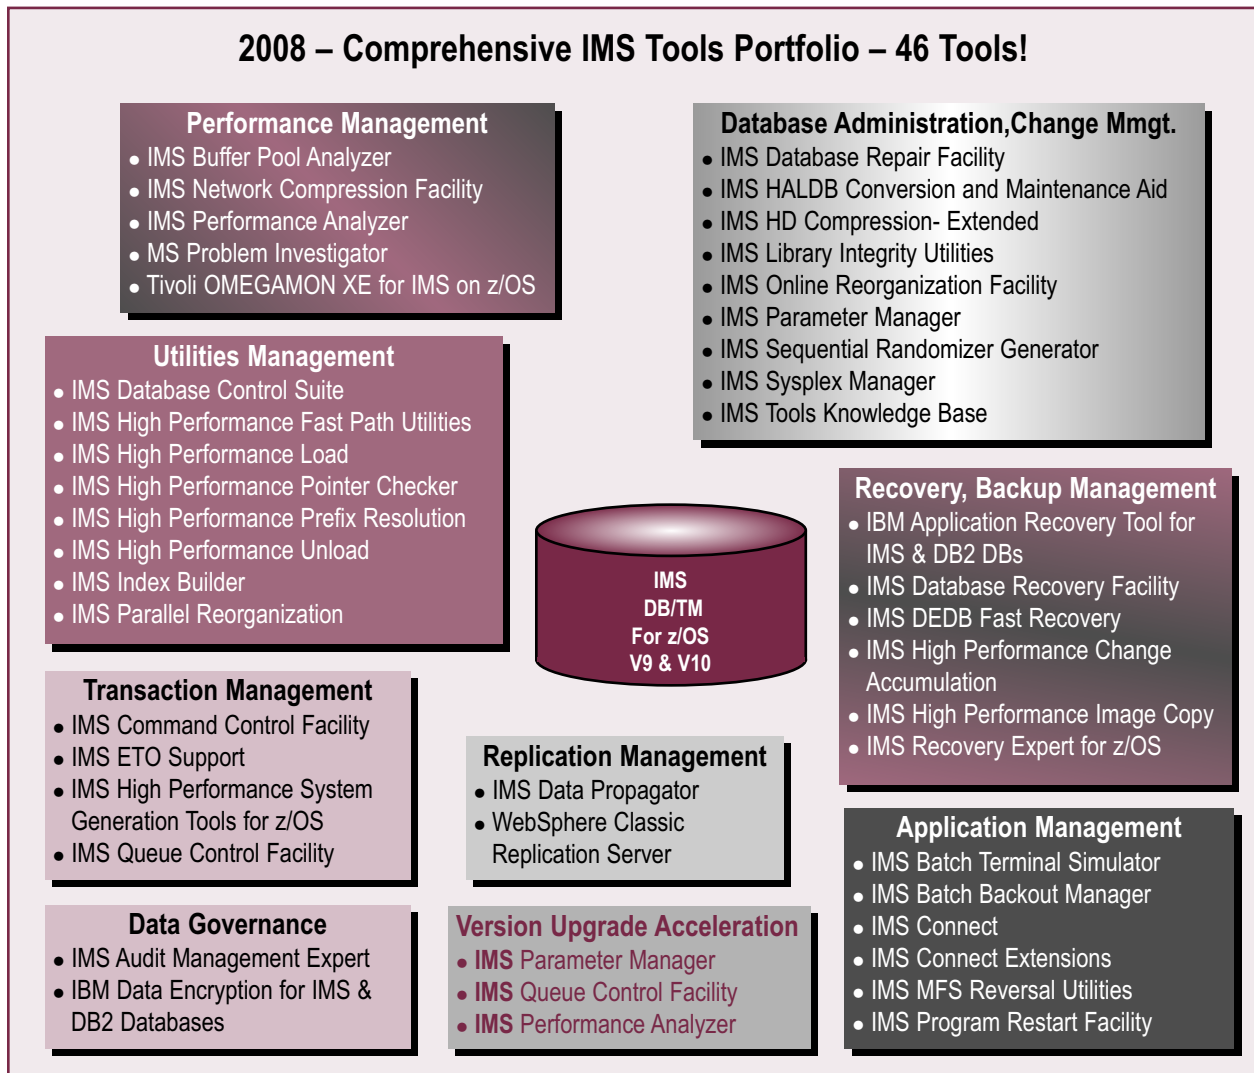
2008 – Comprehensive IMS Tools Portfolio – 46 Tools!

Performance Management
• IMS Buffer Pool Analyzer
• IMS Network Compression Facility
• IMS Performance Analyzer
• MS Problem Investigator
• Tivoli OMEGAMON XE for IMS on z/OS

Utilities Management
• IMS Database Control Suite
• IMS High Performance Fast Path Utilities
• IMS High Performance Load
• IMS High Performance Pointer Checker
• IMS High Performance Prefix Resolution
• IMS High Performance Unload
• IMS Index Builder
• IMS Parallel Reorganization

Transaction Management
• IMS Command Control Facility
• IMS ETO Support
• IMS High Performance System Generation Tools for z/OS
• IMS Queue Control Facility

Data Governance
• IMS Audit Management Expert
• IBM Data Encryption for IMS & DB2 Databases

Database Administration,Change Mmgt.
• IMS Database Repair Facility
• IMS HALDB Conversion and Maintenance Aid
• IMS HD Compression- Extended
• IMS Library Integrity Utilities
• IMS Online Reorganization Facility
• IMS Parameter Manager
• IMS Sequential Randomizer Generator
• IMS Sysplex Manager
• IMS Tools Knowledge Base

IMS
DB/TM
For z/OS
V9 & V10

Recovery, Backup Management
• IBM Application Recovery Tool for IMS & DB2 DBs
• IMS Database Recovery Facility
• IMS DEDB Fast Recovery
• IMS High Performance Change Accumulation
• IMS High Performance Image Copy
• IMS Recovery Expert for z/OS

Replication Management
• IMS Data Propagator
• WebSphere Classic Replication Server

Version Upgrade Acceleration
• IMS Parameter Manager
• IMS Queue Control Facility
• IMS Performance Analyzer

Application Management
• IMS Batch Terminal Simulator
• IMS Batch Backout Manager
• IMS Connect
• IMS Connect Extensions
• IMS MFS Reversal Utilities
• IMS Program Restart Facility